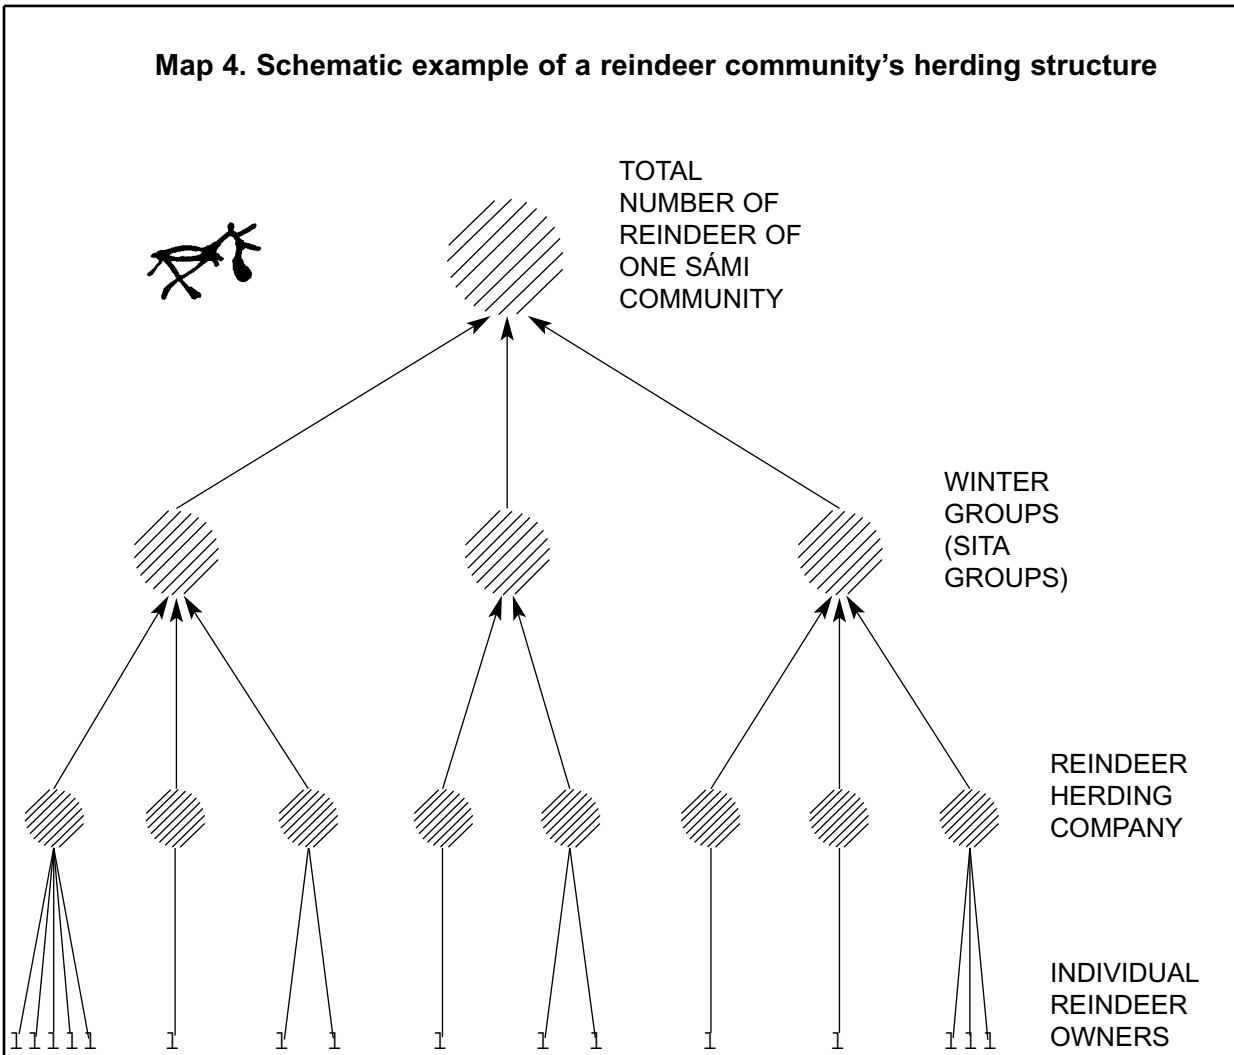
Map 4. Schematic example of a reindeer community's herding structure

TOTAL NUMBER OF REINDEER OF ONE SÁMI COMMUNITY

WINTER GROUPS (SITA GROUPS)

REINDEER HERDING COMPANY

INDIVIDUAL REINDEER OWNERS

1 1 1 1 1 1 1 1 1 1 1 1 1 1 1 1 1